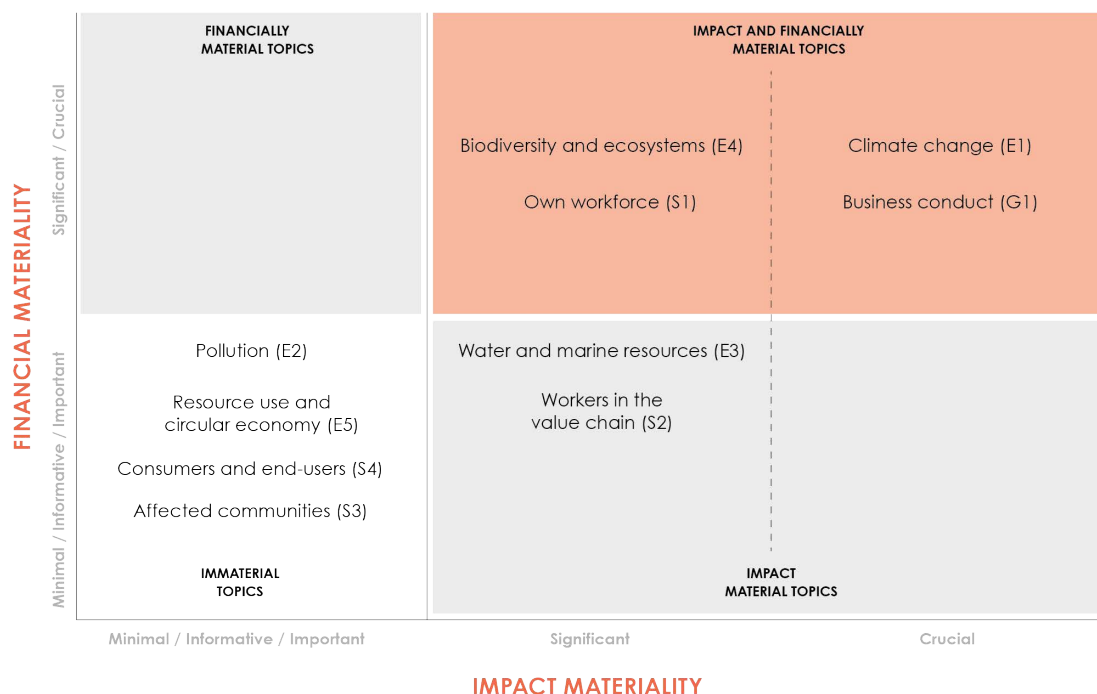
FINANCIAL MATERIALITY

Significant / Crucial

Minimal / Informative / Important

FINANCIALLY MATERIAL TOPICS

IMPACT AND FINANCIALLY MATERIAL TOPICS

Biodiversity and ecosystems (E4)

Own workforce (S1)

Climate change (E1)

Business conduct (G1)

Pollution (E2)

Resource use and circular economy (E5)

Consumers and end-users (S4)

Affected communities (S3)

IMMATERIAL TOPICS

Water and marine resources (E3)

Workers in the value chain (S2)

IMPACT MATERIAL TOPICS

Minimal / Informative / Important

Significant

Crucial

IMPACT MATERIALITY